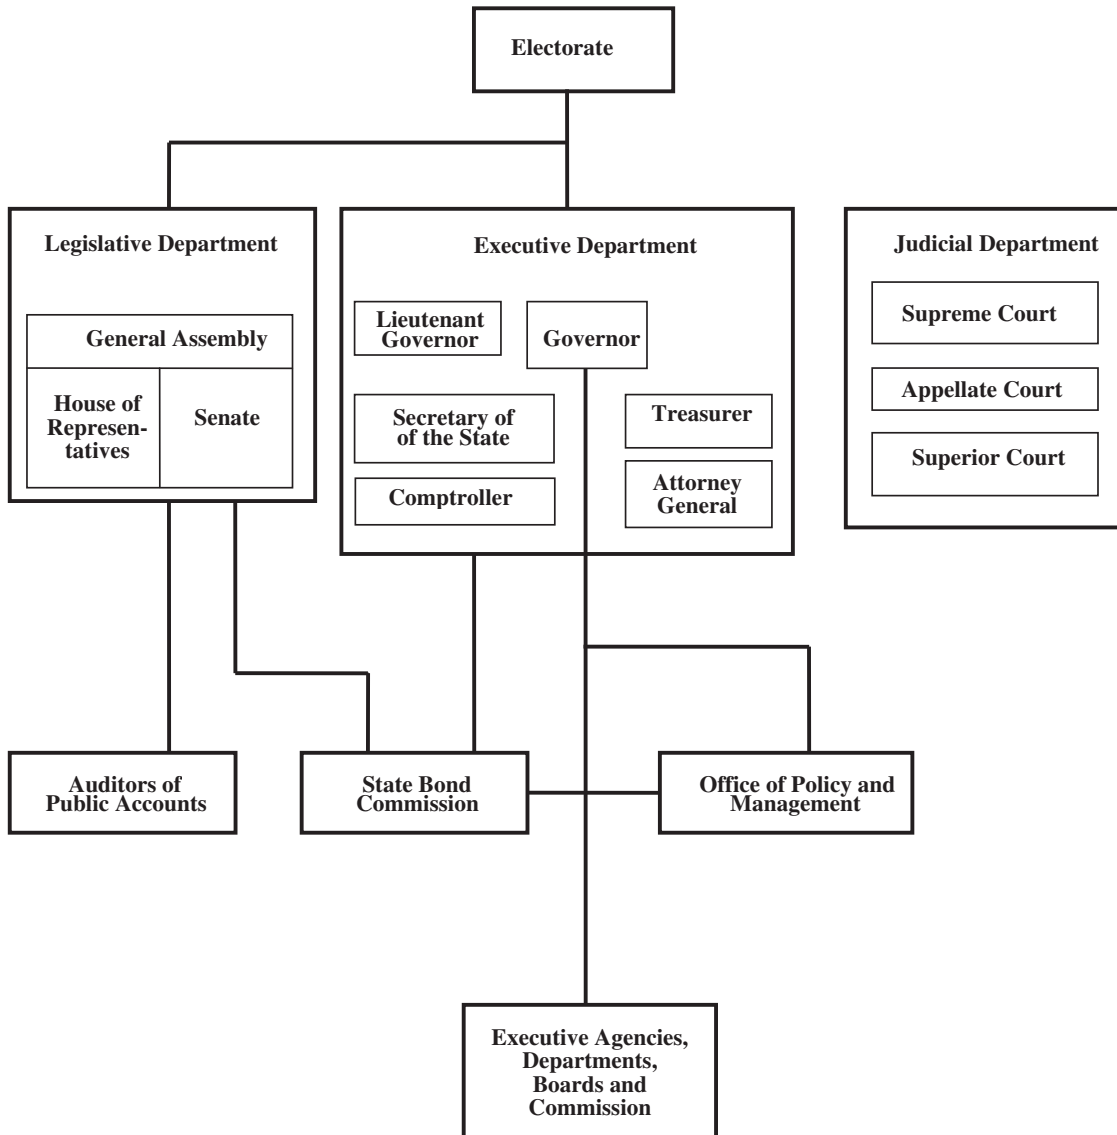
Electorate

Legislative Department

General Assembly

House of Representatives

Senate

Executive Department

Lieutenant Governor

Governor

Secretary of the State

Treasurer

Comptroller

Attorney General

Judicial Department

Supreme Court

Appellate Court

Superior Court

Auditors of Public Accounts

State Bond Commission

Office of Policy and Management

Executive Agencies, Departments, Boards and Commission